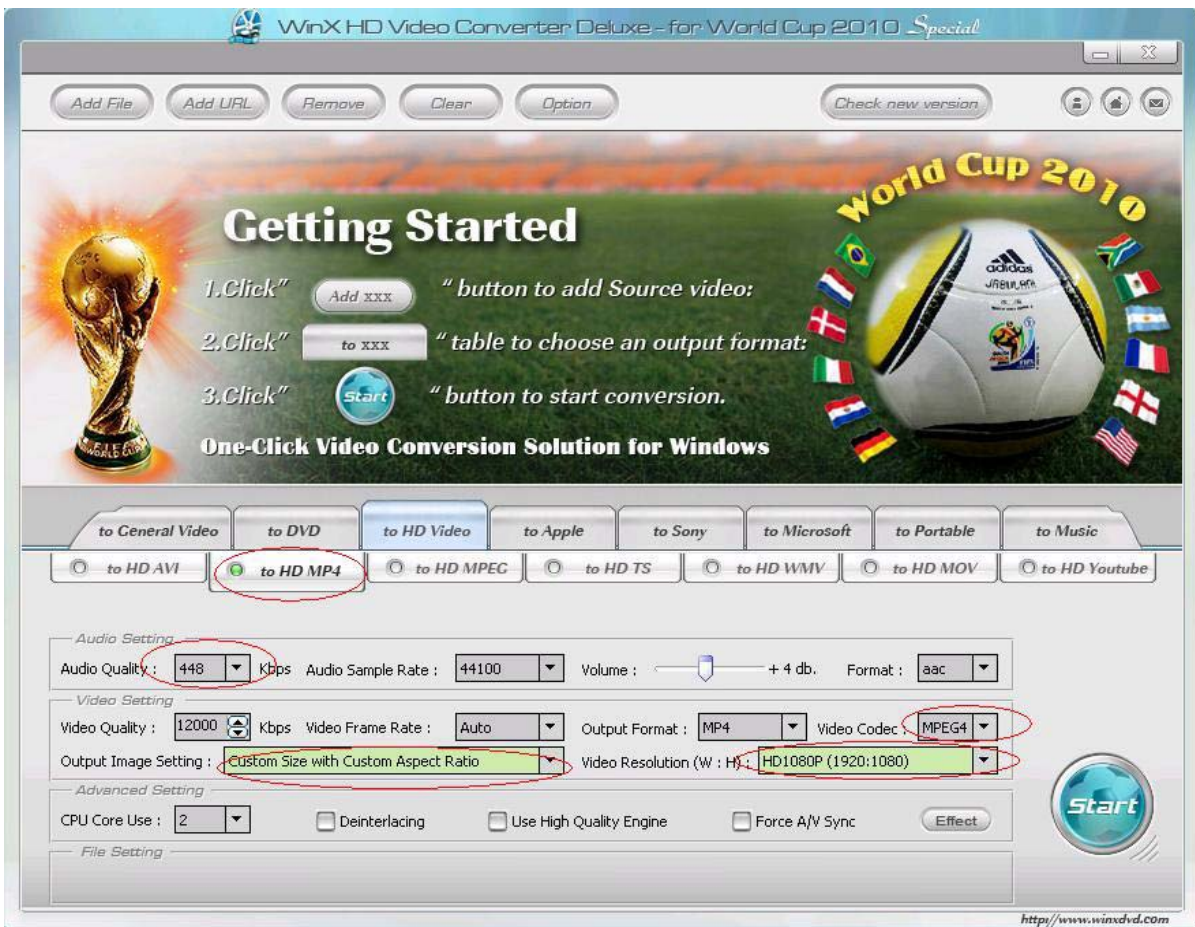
WinX HD Video Converter Deluxe - for World Cup 2010 Special

Add File Add URL Remove Clear Option Check new version

World Cup 2010

Getting Started

1.Click" Add xxx " button to add Source video:

2.Click" to xxx " table to choose an output format:

3.Click" Start " button to start conversion.

One-Click Video Conversion Solution for Windows

adidas JABULANI

to General Video | to DVD | to HD Video | to Apple | to Sony | to Microsoft | to Portable | to Music

to HD AVI | to HD MP4 | to HD MPEG | to HD TS | to HD WMV | to HD MOV | to HD Youtube

Audio Setting
Audio Quality : 448 Kbps Audio Sample Rate : 44100 Volume : + 4 db. Format : aac

Video Setting
Video Quality : 12000 Kbps Video Frame Rate : Auto Output Format : MP4 Video Codec : MPEG4
Output Image Setting : Custom Size with Custom Aspect Ratio Video Resolution (W : H) : HD1080P (1920:1080)

Advanced Setting
CPU Core Use : 2 Deinterlacing Use High Quality Engine Force A/V Sync Effect

File Setting

Start

http://www.winxdvd.com